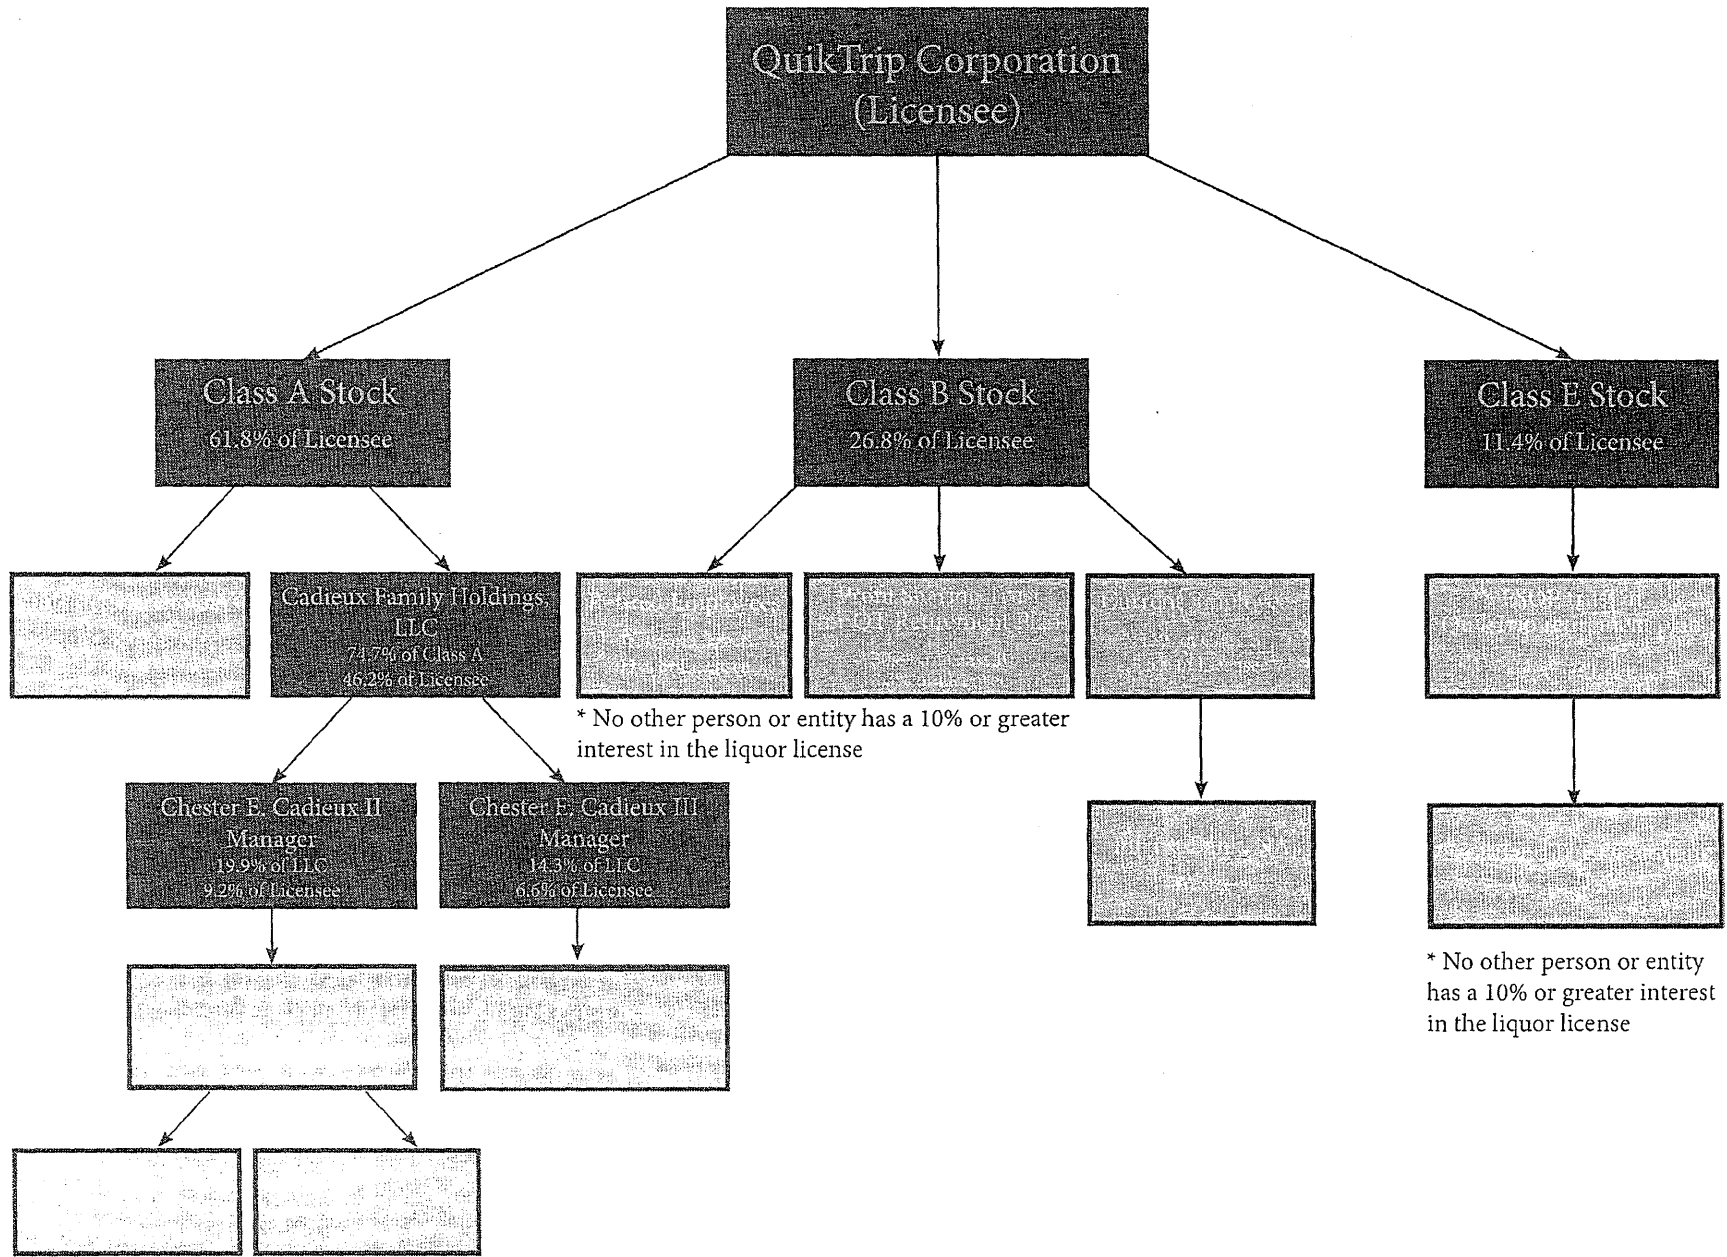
QuikTrip Corporation
(Licensee)

Class A Stock
61.8% of Licensee

Class B Stock
26.8% of Licensee

Class E Stock
11.4% of Licensee

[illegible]

Cadieux Family Holdings LLC
74.7% of Class A
46.2% of Licensee

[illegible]

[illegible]

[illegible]

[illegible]

* No other person or entity has a 10% or greater interest in the liquor license

Chester E. Cadieux II
Manager
19.9% of LLC
9.2% of Licensee

Chester E. Cadieux III
Manager
14.3% of LLC
6.6% of Licensee

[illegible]

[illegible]

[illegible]

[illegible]

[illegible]

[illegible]

* No other person or entity has a 10% or greater interest in the liquor license